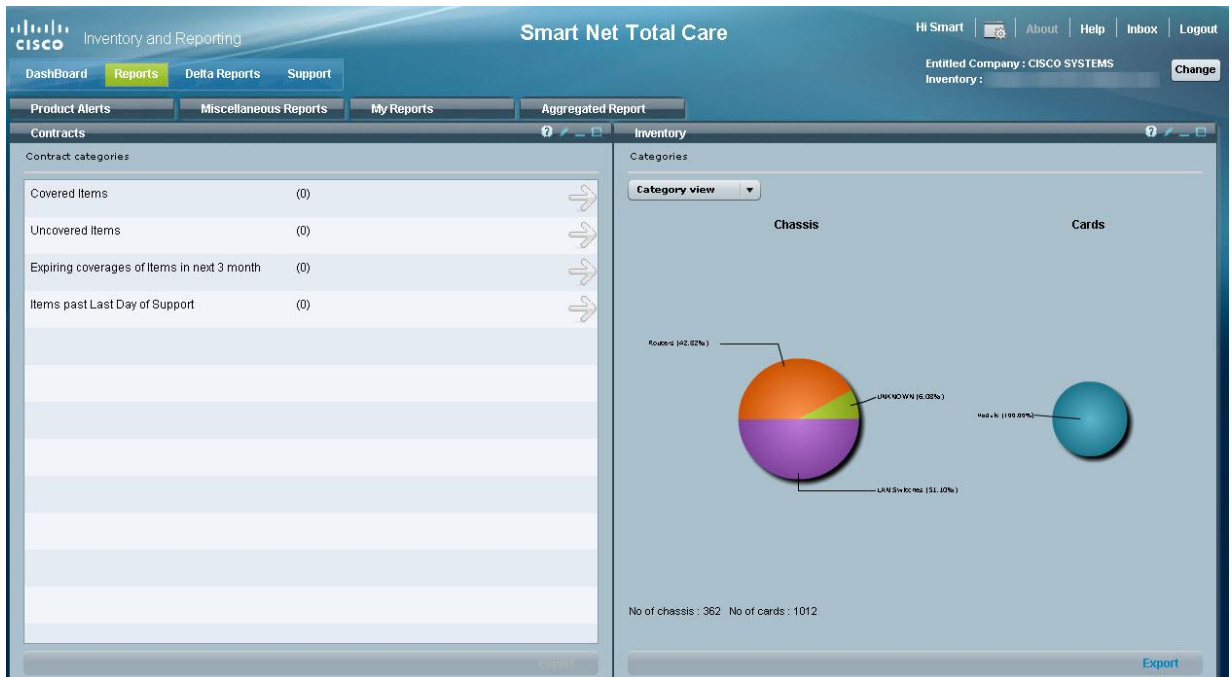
cisco Inventory and Reporting

Smart Net Total Care

Hi Smart | About | Help | Inbox | Logout

Entitled Company : CISCO SYSTEMS
Inventory : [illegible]

Change

DashBoard Reports Delta Reports Support

Product Alerts Miscellaneous Reports My Reports Aggregated Report

Contracts

Contract categories

| | |
|---|---|
| Covered Items | (0) |
| Uncovered Items | (0) |
| Expiring coverages of Items in next 3 month | (0) |
| Items past Last Day of Support | (0) |

Export

Inventory

Categories

Category view

Chassis

Cards

Routers (42.82%)

UNKNOWN (6.08%)

LAN Switches (51.10%)

Module (100.00%)

No of chassis : 362 No of cards : 1012

Export